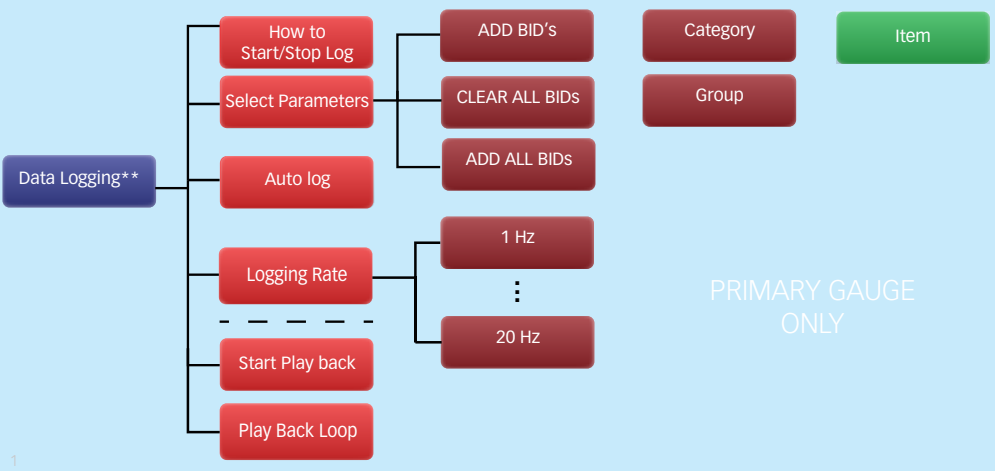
Data Logging**

How to Start/Stop Log

Select Parameters

Auto log

Logging Rate

Start Play back

Play Back Loop

ADD BID's

CLEAR ALL BIDs

ADD ALL BIDs

1 Hz

⋮

20 Hz

Category

Group

Item

PRIMARY GAUGE ONLY

1